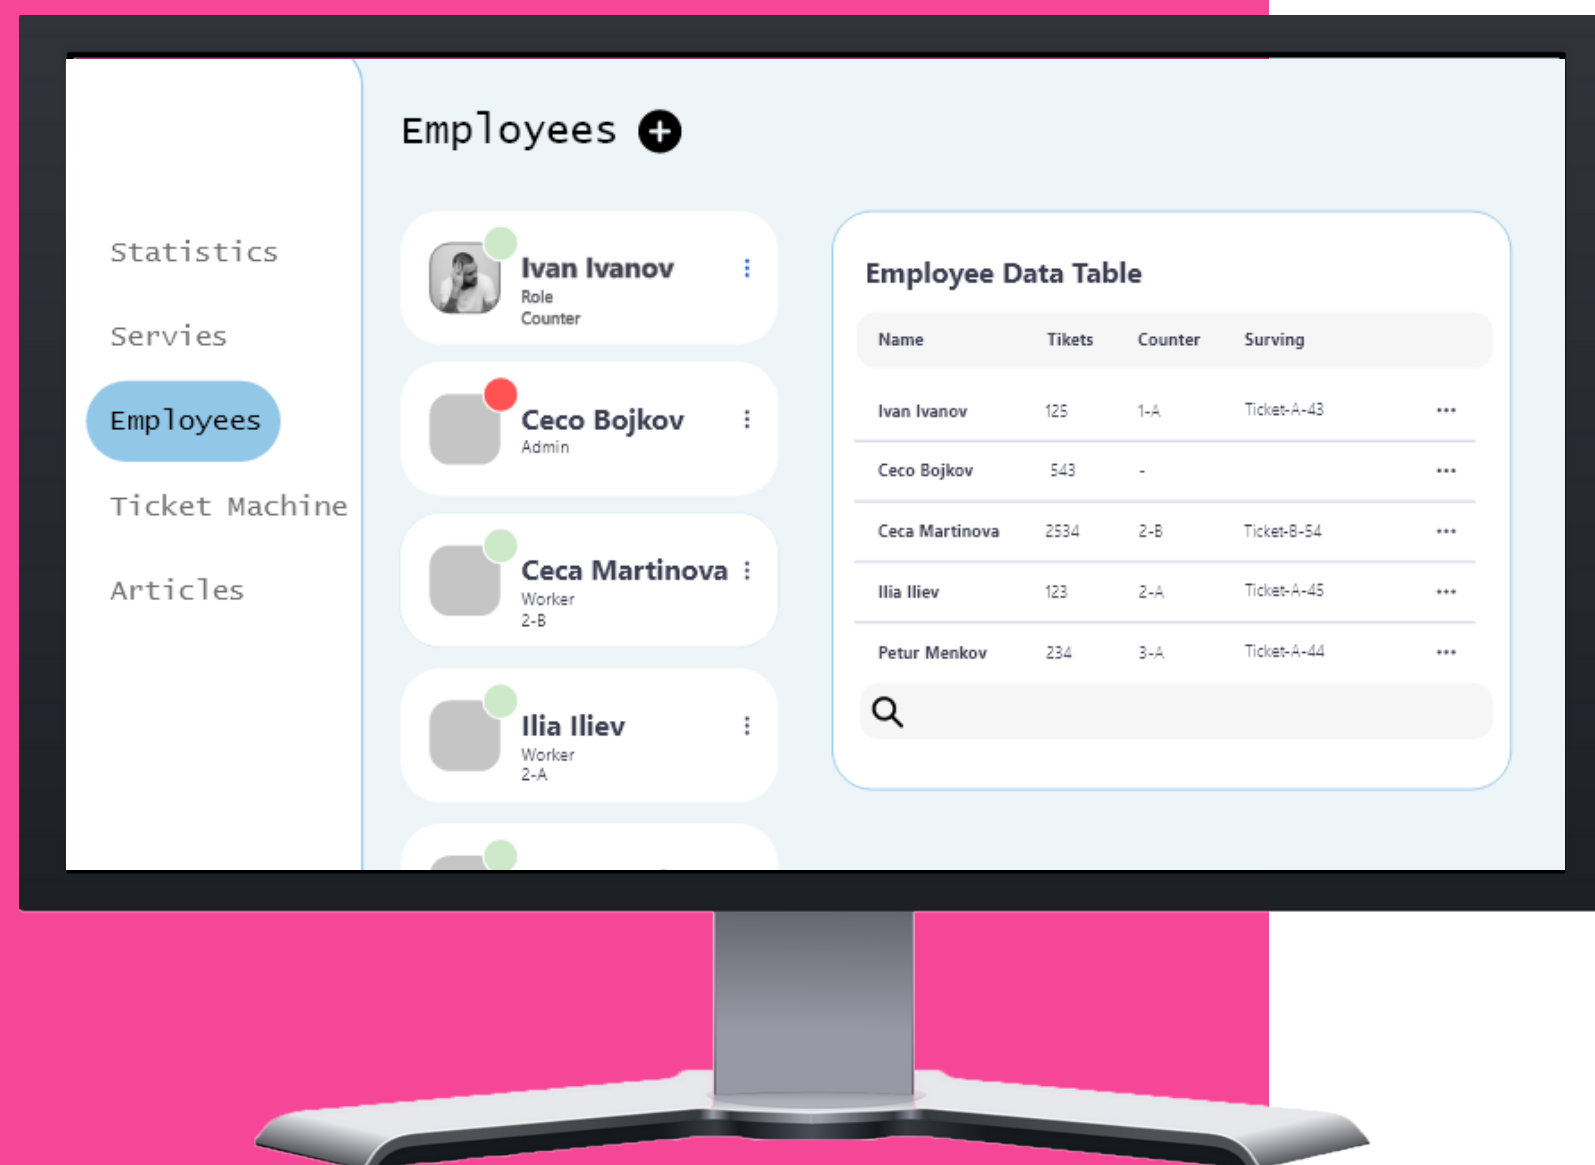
Statistics

Servies

Employees

Ticket Machine

Articles

Employees

Ivan Ivanov
Role
Counter

Ceco Bojkov
Admin

Ceca Martinova
Worker
2-B

Ilia Iliev
Worker
2-A

Employee Data Table

| Name | Tikets | Counter | Surving | |
|---|---|---|---|---|
| Ivan Ivanov | 125 | 1-A | Ticket-A-43 | ... |
| Ceco Bojkov | 543 | - | | ... |
| Ceca Martinova | 2534 | 2-B | Ticket-B-54 | ... |
| Ilia Iliev | 123 | 2-A | Ticket-A-45 | ... |
| Petur Menkov | 234 | 3-A | Ticket-A-44 | ... |